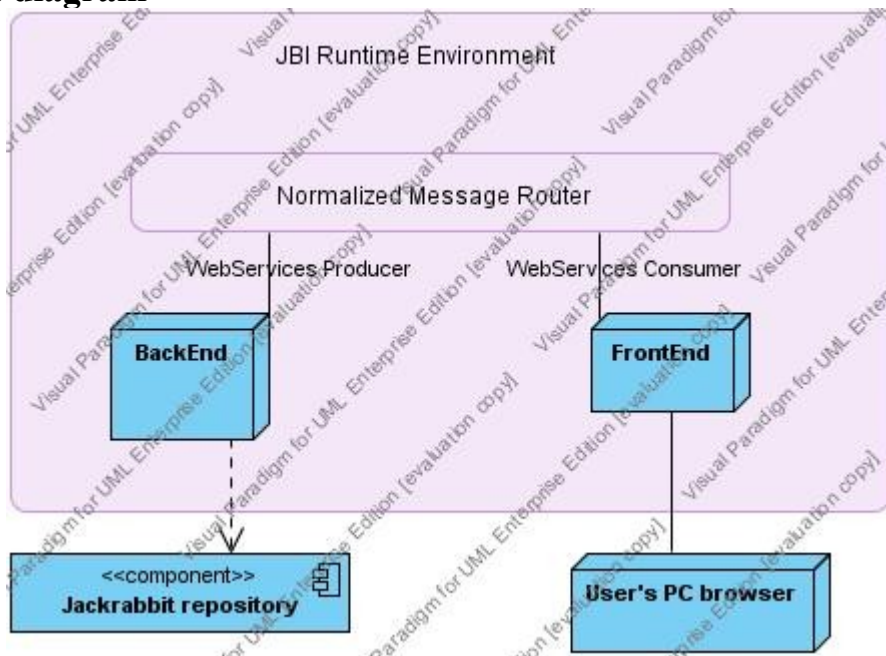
diagram

JBI Runtime Environment

Normalized Message Router

WebServices Producer

WebServices Consumer

BackEnd

FrontEnd

<<component>>
Jackrabbit repository

User's PC browser

Visual Paradigm for UML Enterprise Edition [evaluation copy]